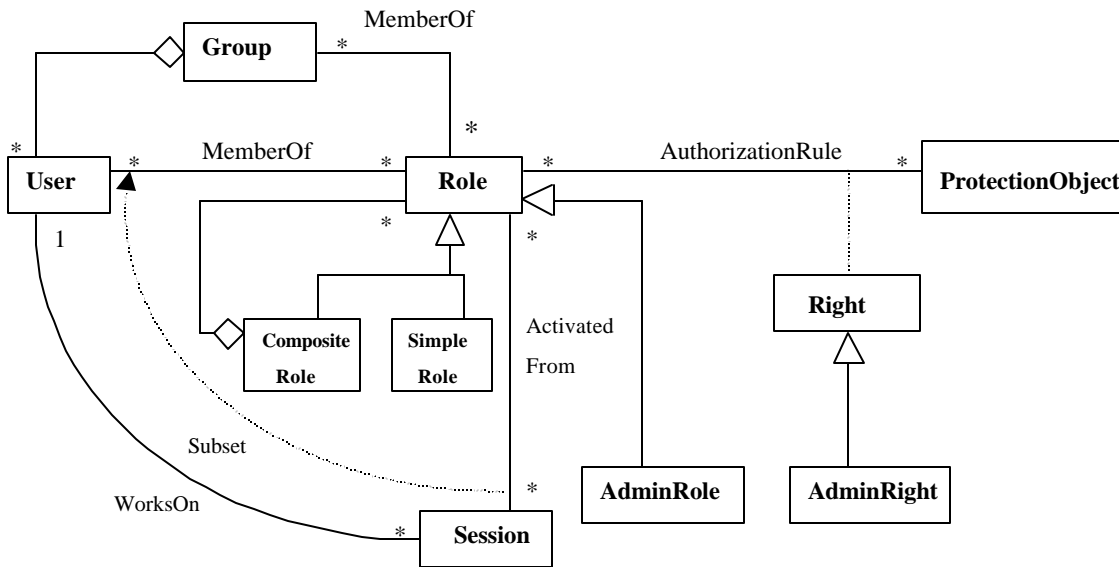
MemberOf

Group

*

*

*

User

*

MemberOf

*

Role

*

AuthorizationRule

*

ProtectionObject

1

*

*

Composite Role

Simple Role

Activated From

Right

Subset

*

AdminRole

AdminRight

WorksOn

*

Session